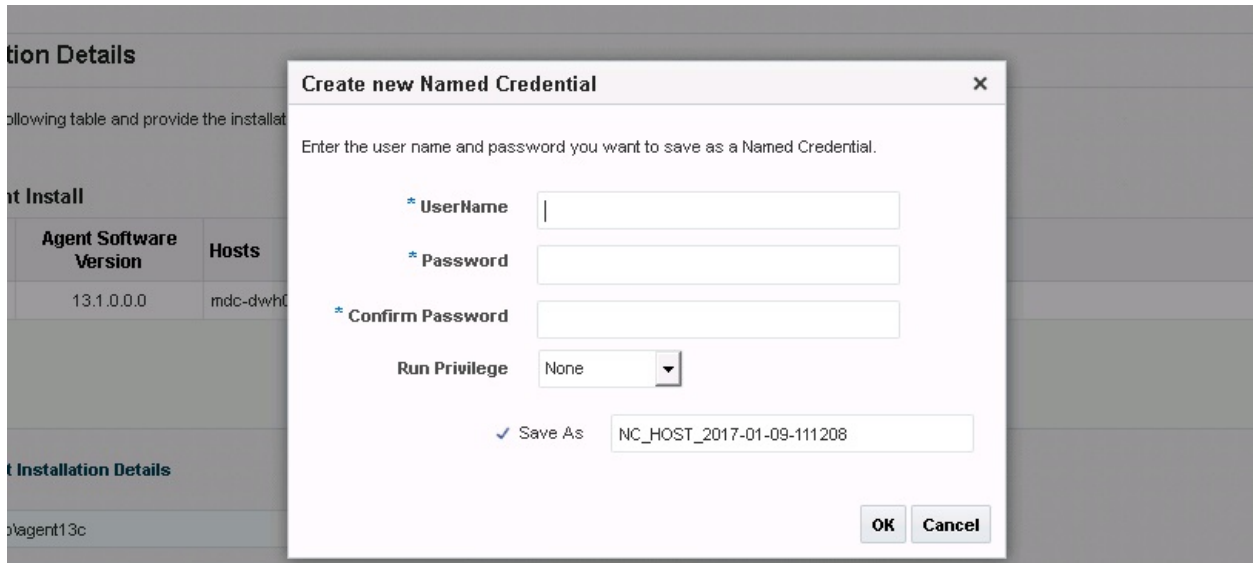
tion Details

ollowing table and provide the installat

nt Install

| Agent Software Version | Hosts |
|---|---|
| 13.1.0.0.0 | mdc-dwh0 |

t Installation Details

o\agent13c

Create new Named Credential ×

Enter the user name and password you want to save as a Named Credential.

* UserName

* Password

* Confirm Password

Run Privilege None

✓ Save As NC_HOST_2017-01-09-111208

OK Cancel